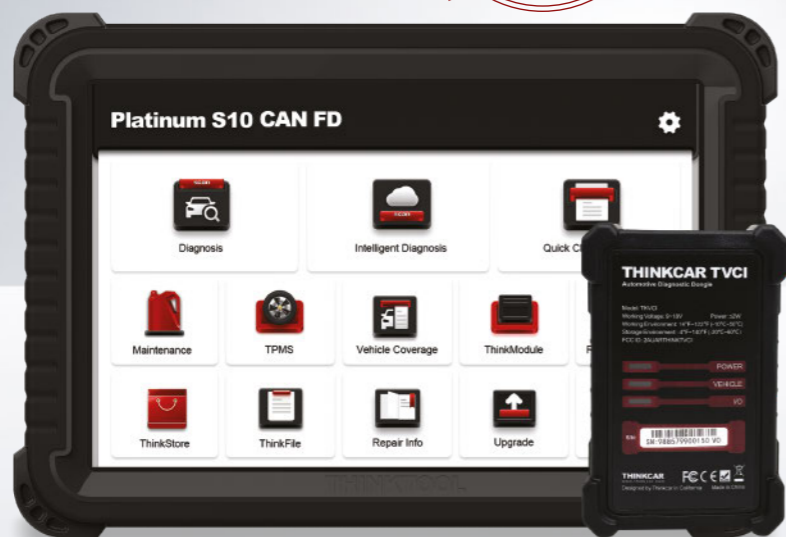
Platinum S10 CAN FD

Diagnosis

Intelligent Diagnosis

Quick C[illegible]

Maintenance

TPMS

Vehicle Coverage

ThinkModule

ThinkStore

ThinkFile

Repair Info

Upgrade

THINKTOOL

THINKCAR TVCI
Automotive Diagnostic Dongle

Model: TVCI
Working Voltage: 9~18V Power: ≤2W
Working Environment: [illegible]
Storage Environment: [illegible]
FCC ID: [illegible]

POWER
VEHICLE
VCI

S/N: 988579900150 VO

THINKCAR
Designed by Thinkcar in California
Made in China